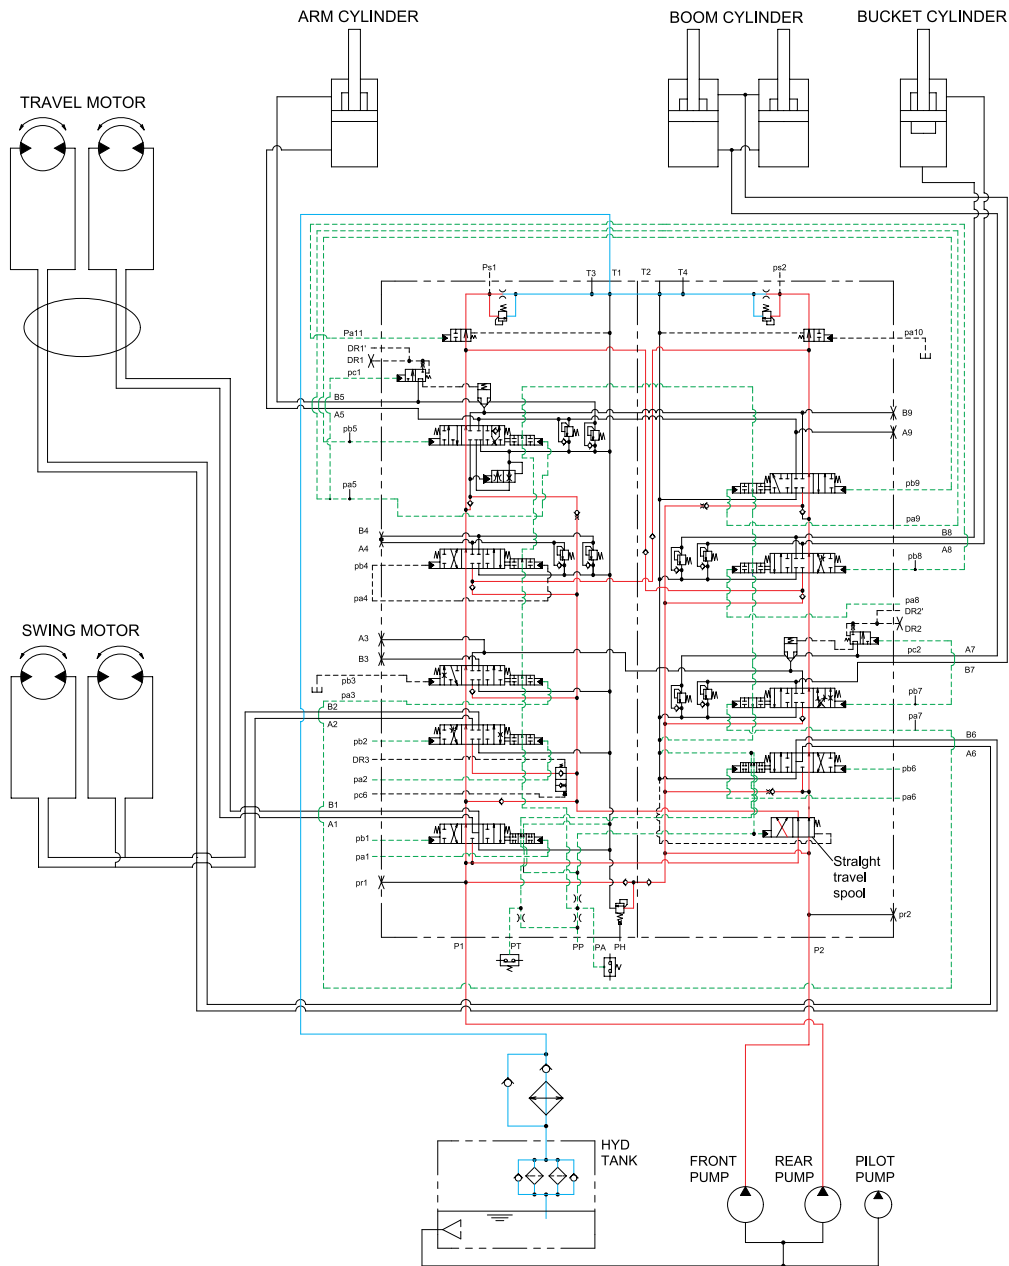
ARM CYLINDER
BOOM CYLINDER
BUCKET CYLINDER
TRAVEL MOTOR
SWING MOTOR
Ps1
T3
T1
T2
T4
ps2
Pa11
pa10
DR1'
DR1
pc1
B5
A5
pb5
pa5
B9
A9
pb9
pa9
B8
A8
B4
A4
pb4
pa4
pb8
pa8
DR2'
DR2
A3
B3
pb3
pa3
pc2
A7
B7
pb7
pa7
B2
A2
pb2
DR3
pa2
pc6
B6
A6
pb6
pa6
B1
A1
pb1
pa1
Straight travel spool
pr1
pr2
P1
PT
PP
PA
PH
P2
HYD TANK
FRONT PUMP
REAR PUMP
PILOT PUMP